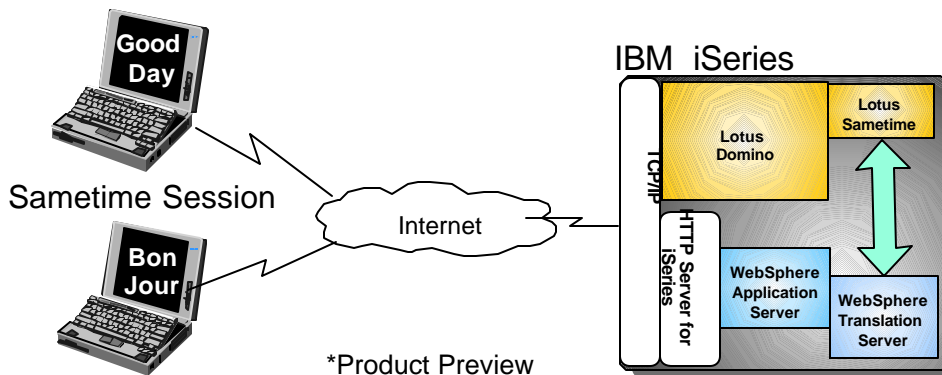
Good Day

Bon Jour

Sametime Session

Internet

IBM iSeries

TCP/IP

Lotus Domino

Lotus Sametime

HTTP Server for iSeries

WebSphere Application Server

WebSphere Translation Server

*Product Preview